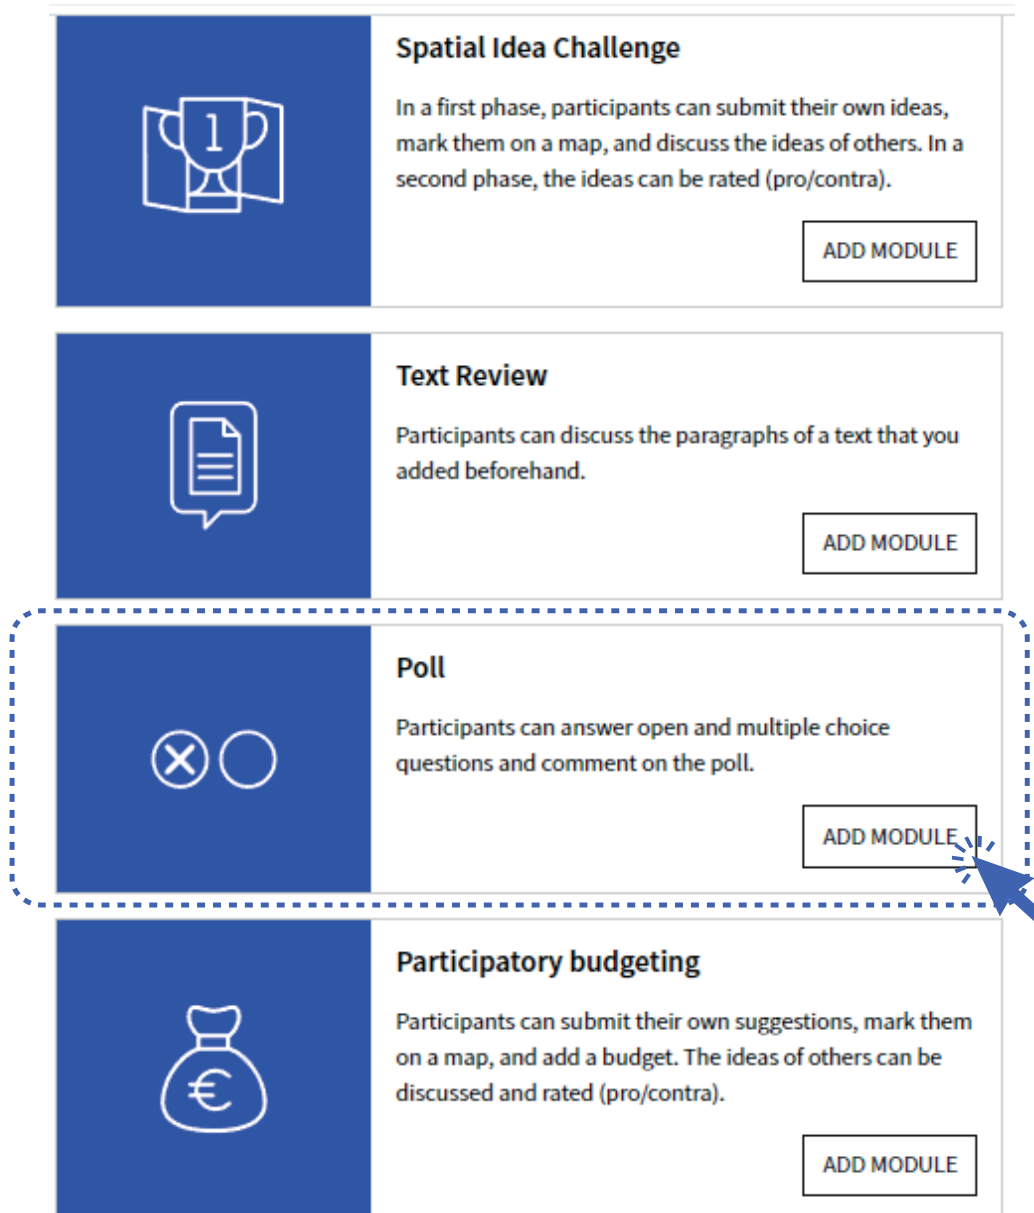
1

Spatial Idea Challenge

In a first phase, participants can submit their own ideas, mark them on a map, and discuss the ideas of others. In a second phase, the ideas can be rated (pro/contra).

ADD MODULE

Text Review

Participants can discuss the paragraphs of a text that you added beforehand.

ADD MODULE

Poll

Participants can answer open and multiple choice questions and comment on the poll.

ADD MODULE

Participatory budgeting

Participants can submit their own suggestions, mark them on a map, and add a budget. The ideas of others can be discussed and rated (pro/contra).

€

ADD MODULE